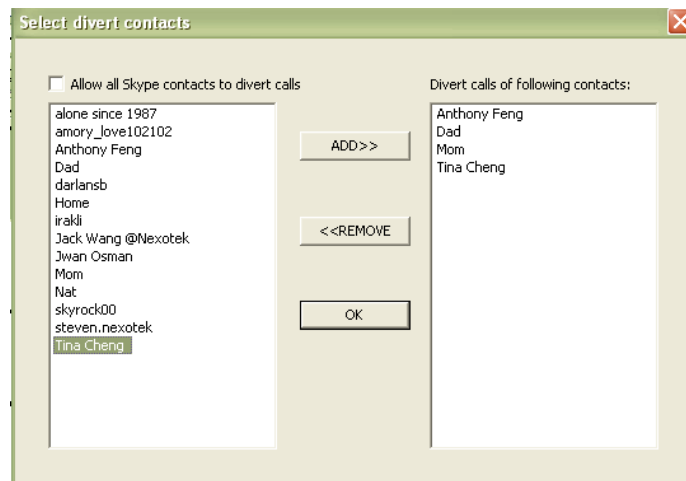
Select divert contacts

Allow all Skype contacts to divert calls

alone since 1987
amory_love102102
Anthony Feng
Dad
darlansb
Home
irakli
Jack Wang @Nexotek
Jwan Osman
Mom
Nat
skyrock00
steven.nexotek
Tina Cheng

ADD>>

<<REMOVE

OK

Divert calls of following contacts:

Anthony Feng
Dad
Mom
Tina Cheng